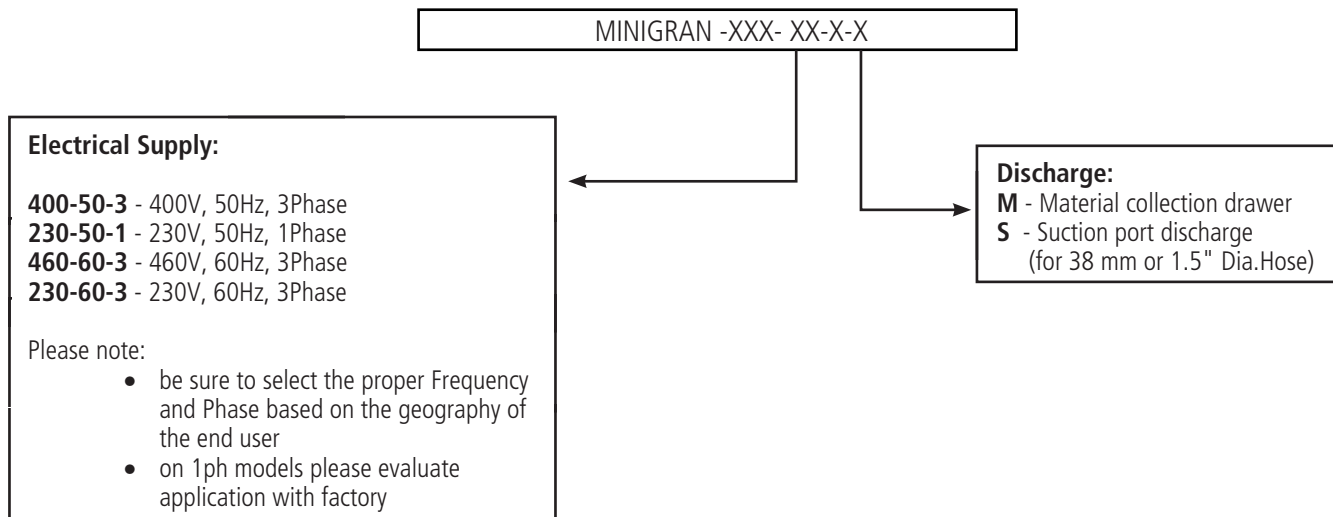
MINIGRAN -XXX- XX-X-X

**Electrical Supply:**

**400-50-3** - 400V, 50Hz, 3Phase
**230-50-1** - 230V, 50Hz, 1Phase
**460-60-3** - 460V, 60Hz, 3Phase
**230-60-3** - 230V, 60Hz, 3Phase

Please note:

- be sure to select the proper Frequency and Phase based on the geography of the end user
- on 1ph models please evaluate application with factory

**Discharge:**
**M** - Material collection drawer
**S** - Suction port discharge (for 38 mm or 1.5" Dia.Hose)